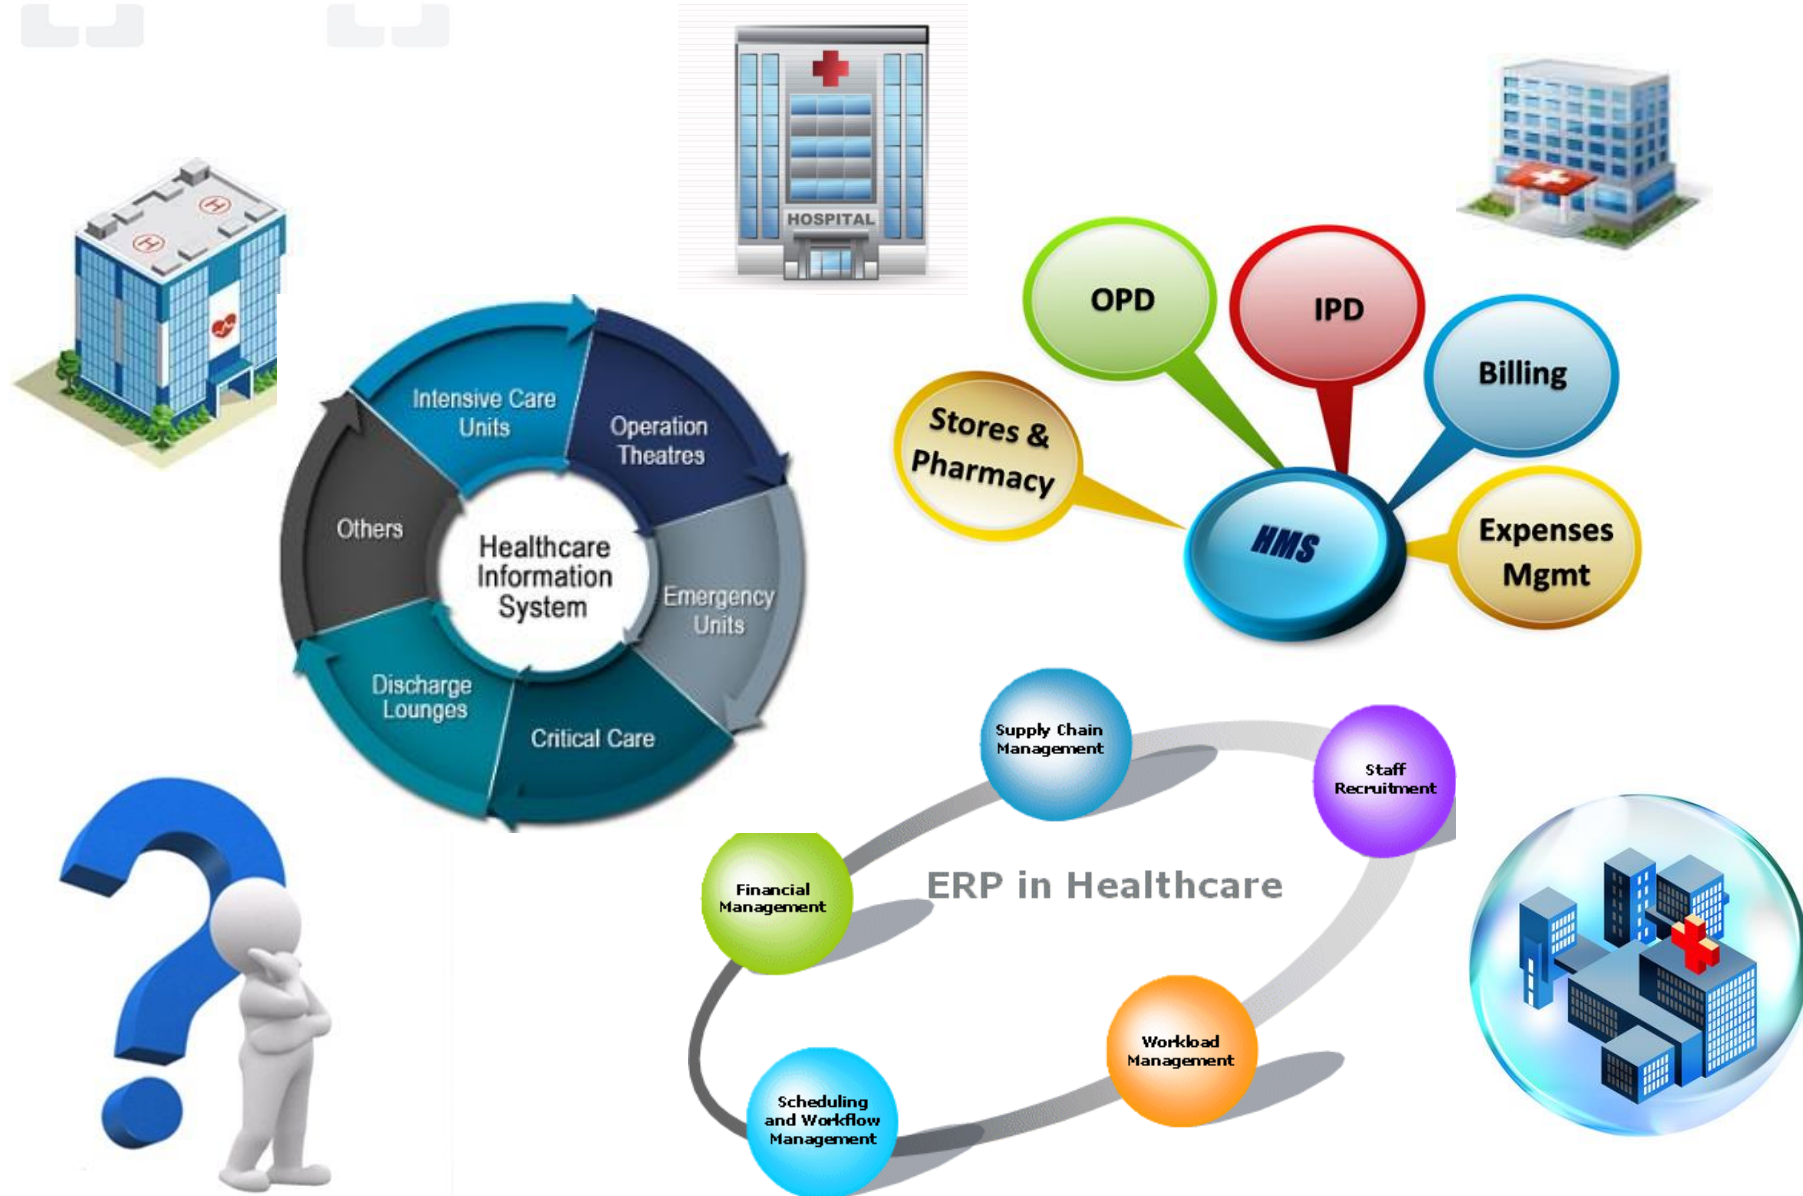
HOSPITAL

Intensive Care Units

Operation Theatres

Emergency Units

Critical Care

Discharge Lounges

Others

Healthcare Information System

OPD

IPD

Billing

Stores & Pharmacy

HMS

Expenses Mgmt

Supply Chain Management

Staff Recruitment

Financial Management

ERP in Healthcare

Workload Management

Scheduling and Workflow Management